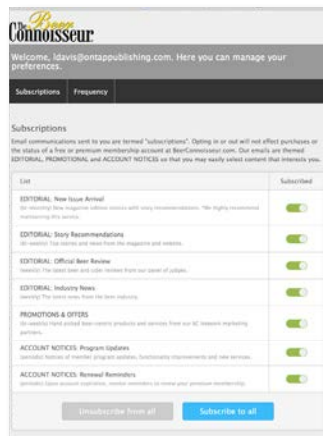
The Beer Connoisseur

Welcome, ldavis@ontappublishing.com. Here you can manage your preferences.

Subscriptions Frequency

Subscriptions

Email communications sent to you are termed "subscriptions". Opting in or out will not effect purchases or the status of a free or premium membership account at BeerConnoisseur.com. Our emails are themed EDITORIAL, PROMOTIONAL and ACCOUNT NOTICES so that you may easily select content that interests you.

| List | Subscribed |
|---|---|
| EDITORIAL: New Issue Arrival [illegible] | |
| EDITORIAL: Story Recommendations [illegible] | |
| EDITORIAL: Official Beer Review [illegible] | |
| EDITORIAL: Industry News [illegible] | |
| PROMOTIONS & OFFERS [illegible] | |
| ACCOUNT NOTICES: Program Updates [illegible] | |
| ACCOUNT NOTICES: Renewal Reminders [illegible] | |

Unsubscribe from all Subscribe to all